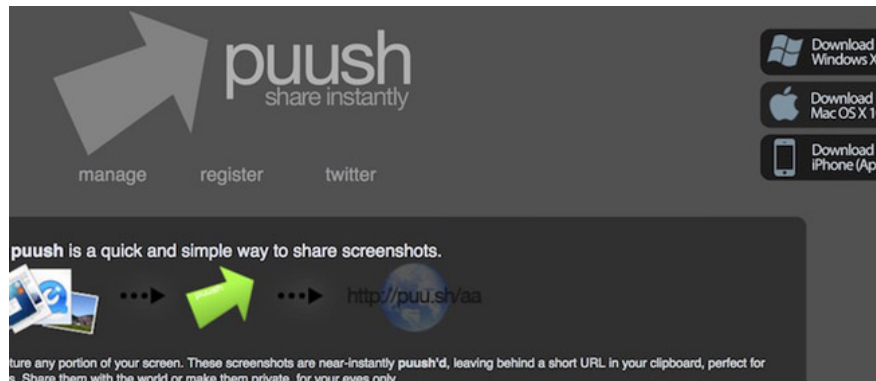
puush
share instantly

manage register twitter

Download
Windows X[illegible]

Download
Mac OS X 1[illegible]

Download
iPhone (Ap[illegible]

puush is a quick and simple way to share screenshots.

puush

http://puu.sh/aa

ture any portion of your screen. These screenshots are near-instantly puush'd, leaving behind a short URL in your clipboard, perfect for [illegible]. Share them with the world or make them private, for your eyes only.